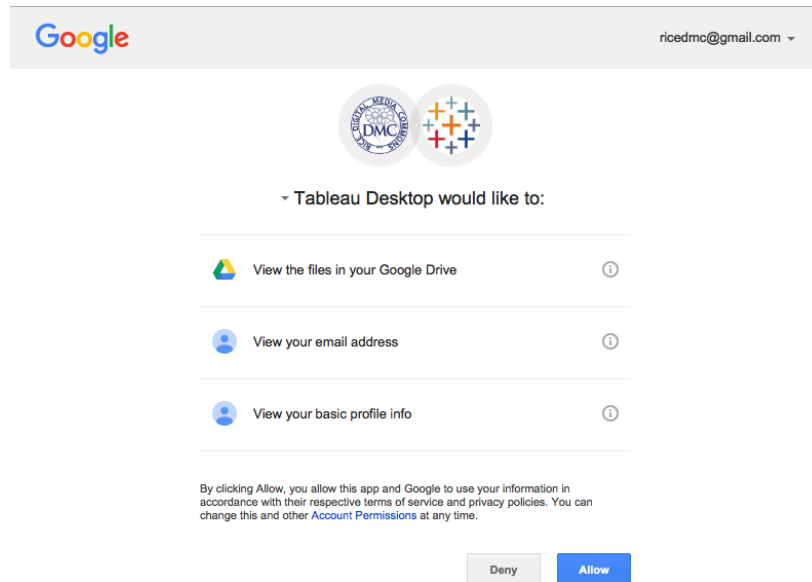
Google

ricedmc@gmail.com

RICE DIGITAL MEDIA COMMONS
DMC

Tableau Desktop would like to:

View the files in your Google Drive

View your email address

View your basic profile info

By clicking Allow, you allow this app and Google to use your information in accordance with their respective terms of service and privacy policies. You can change this and other Account Permissions at any time.

Deny

Allow